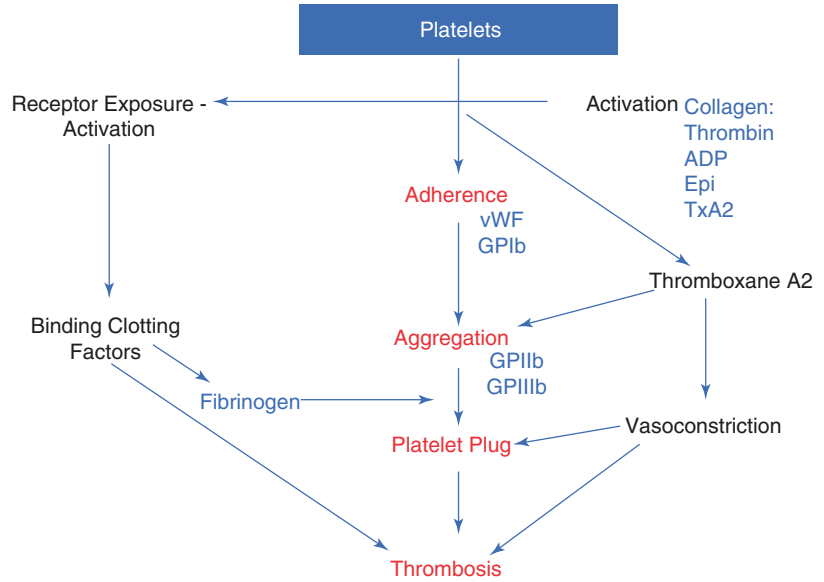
Platelets

Receptor Exposure - Activation

Activation Collagen: Thrombin ADP Epi TxA2

Adherence
vWF
GPIb

Thromboxane A2

Binding Clotting Factors

Aggregation
GPIIb
GPIIIb

Fibrinogen

Vasoconstriction

Platelet Plug

Thrombosis